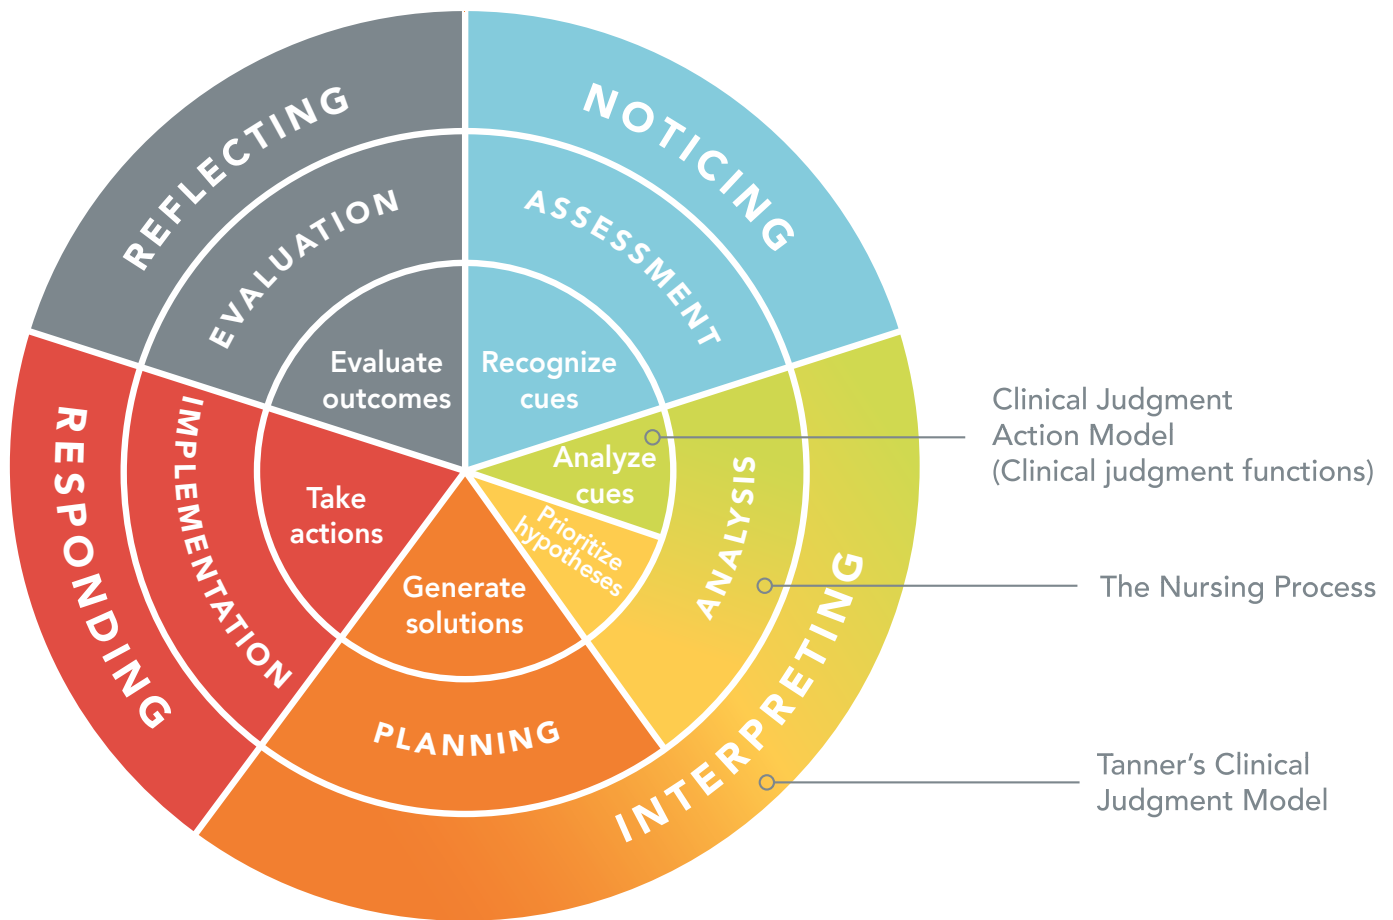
REFLECTING

NOTICING

EVALUATION

ASSESSMENT

Evaluate outcomes

Recognize cues

Analyze cues

Prioritize hypotheses

Clinical Judgment Action Model (Clinical judgment functions)

RESPONDING

IMPLEMENTATION

Take actions

Generate solutions

ANALYSIS

The Nursing Process

PLANNING

INTERPRETING

Tanner's Clinical Judgment Model